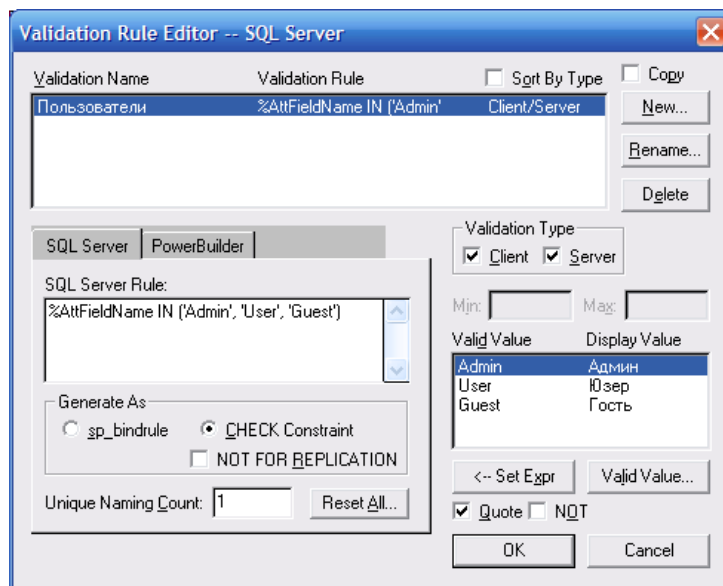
Validation Rule Editor -- SQL Server

Validation Name | Validation Rule | Sort By Type | Copy

Пользователи | %AttFieldName IN ('Admin' | Client/Server

New...

Rename...

Delete

SQL Server | PowerBuilder

SQL Server Rule:

%AttFieldName IN ('Admin', 'User', 'Guest')

Generate As

sp_bindrule

CHECK Constraint

NOT FOR REPLICATION

Unique Naming Count: 1

Reset All...

Validation Type

Client

Server

Min:

Max:

| Valid Value | Display Value |
|---|---|
| Admin | Админ |
| User | Юзер |
| Guest | Гость |

<-- Set Expr

Valid Value...

Quote

NOT

OK

Cancel